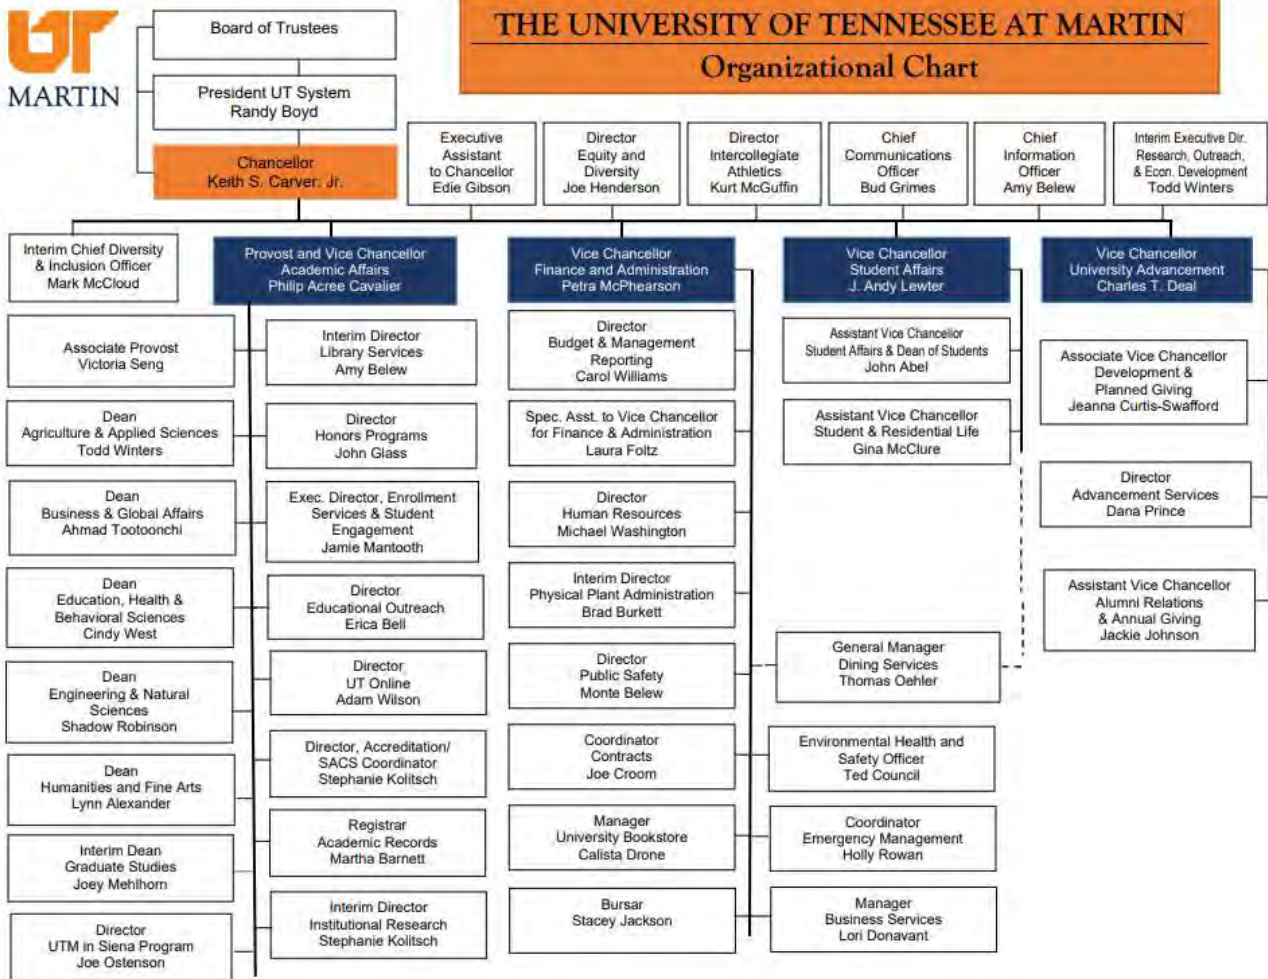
UT MARTIN

THE UNIVERSITY OF TENNESSEE AT MARTIN
Organizational Chart

Board of Trustees

President UT System
Randy Boyd

Chancellor
Keith S. Carver, Jr.

Executive Assistant to Chancellor
Edie Gibson

Director Equity and Diversity
Joe Henderson

Director Intercollegiate Athletics
Kurt McGuffin

Chief Communications Officer
Bud Grimes

Chief Information Officer
Amy Belew

Interim Executive Dir. Research, Outreach, & Econ. Development
Todd Winters

Interim Chief Diversity & Inclusion Officer
Mark McCloud

Provost and Vice Chancellor Academic Affairs
Philip Acree Cavalier

Vice Chancellor Finance and Administration
Petra McPhearson

Vice Chancellor Student Affairs
J. Andy Lewter

Vice Chancellor University Advancement
Charles T. Deal

Associate Provost
Victoria Seng

Dean Agriculture & Applied Sciences
Todd Winters

Dean Business & Global Affairs
Ahmad Tootoonchi

Dean Education, Health & Behavioral Sciences
Cindy West

Dean Engineering & Natural Sciences
Shadow Robinson

Dean Humanities and Fine Arts
Lynn Alexander

Interim Dean Graduate Studies
Joey Mehlhorn

Director UTM in Siena Program
Joe Ostenson

Interim Director Library Services
Amy Belew

Director Honors Programs
John Glass

Exec. Director, Enrollment Services & Student Engagement
Jamie Mantooth

Director Educational Outreach
Erica Bell

Director UT Online
Adam Wilson

Director, Accreditation/ SACS Coordinator
Stephanie Kolitsch

Registrar Academic Records
Martha Barnett

Interim Director Institutional Research
Stephanie Kolitsch

Director Budget & Management Reporting
Carol Williams

Spec. Asst. to Vice Chancellor for Finance & Administration
Laura Foltz

Director Human Resources
Michael Washington

Interim Director Physical Plant Administration
Brad Burkett

Director Public Safety
Monte Belew

Coordinator Contracts
Joe Croom

Manager University Bookstore
Calista Drone

Bursar
Stacey Jackson

Assistant Vice Chancellor Student Affairs & Dean of Students
John Abel

Assistant Vice Chancellor Student & Residential Life
Gina McClure

General Manager Dining Services
Thomas Oehler

Environmental Health and Safety Officer
Ted Council

Coordinator Emergency Management
Holly Rowan

Manager Business Services
Lori Donavant

Associate Vice Chancellor Development & Planned Giving
Jeanna Curtis-Swafford

Director Advancement Services
Dana Prince

Assistant Vice Chancellor Alumni Relations & Annual Giving
Jackie Johnson